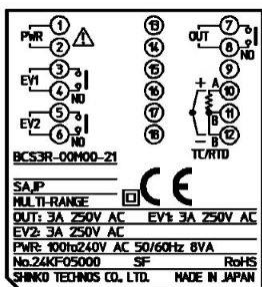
PWR ① ② ⚠
EV1 ③ ④ NO
EV2 ⑤ ⑥ NO
⑬ ⑭ ⑮ ⑯ ⑰ ⑱
OUT ⑦ ⑧ NO
⑨
+ A ⑩
B ⑪
− B ⑫
TC/RTD
BCS3R-00M00-21
SAJP
MULTI-RANGE
CE
OUT: 3A 250V AC EV1: 3A 250V AC
EV2: 3A 250V AC
PWR: 100to240V AC 50/60Hz 8VA
No.24KF05000 SF RoHS
SHINKO TECHNOS CO., LTD. MADE IN JAPAN